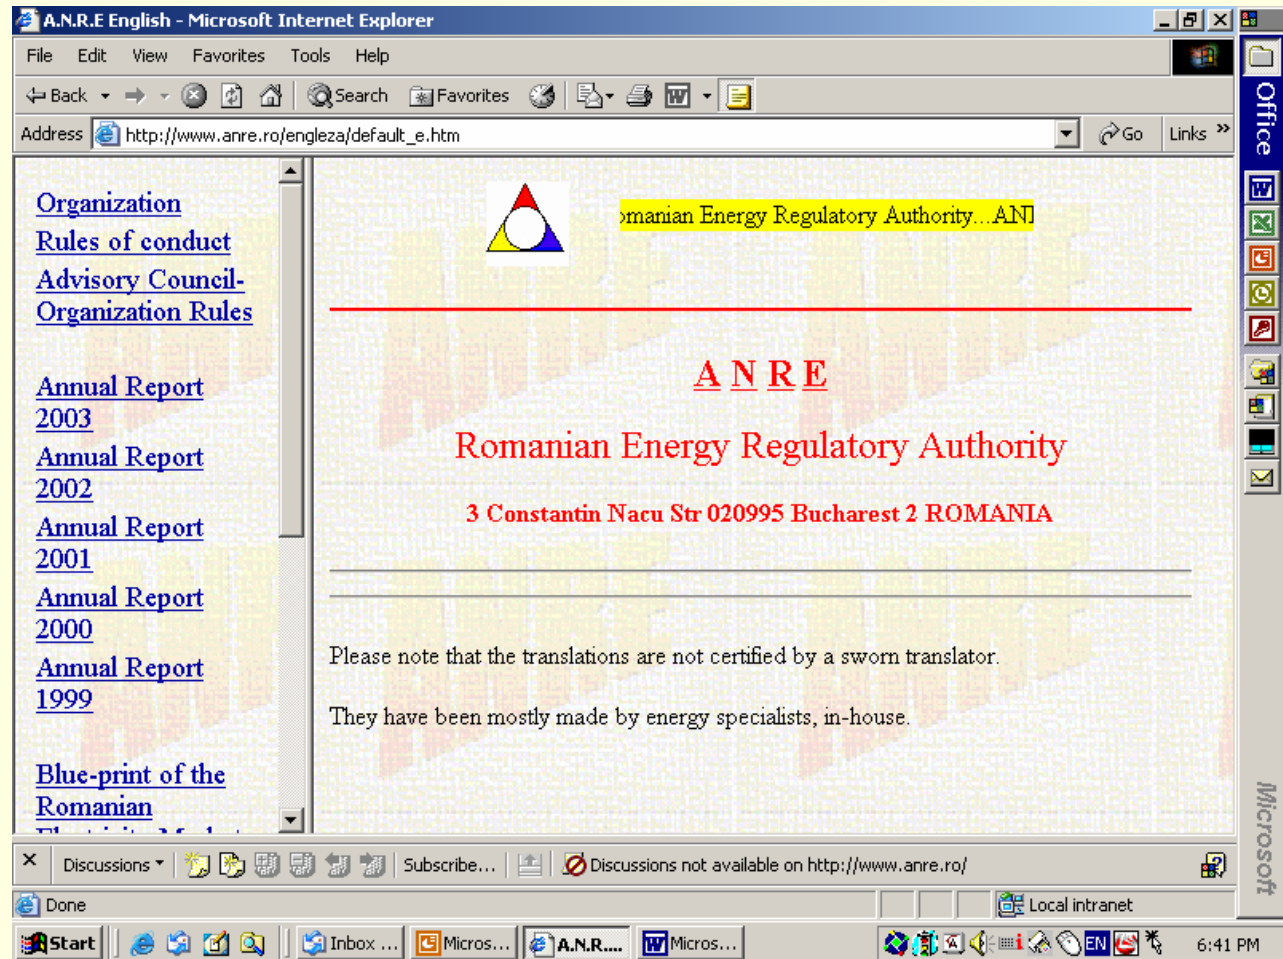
A.N.R.E English - Microsoft Internet Explorer

File Edit View Favorites Tools Help

Back Search Favorites

Address http://www.anre.ro/engleza/default_e.htm Go Links »

Office

Organization
Rules of conduct
Advisory Council-Organization Rules

Annual Report 2003
Annual Report 2002
Annual Report 2001
Annual Report 2000
Annual Report 1999

Blue-print of the Romanian
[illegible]

omanian Energy Regulatory Authority....ANI

A N R E

Romanian Energy Regulatory Authority

3 Constantin Nacu Str 020995 Bucharest 2 ROMANIA

Please note that the translations are not certified by a sworn translator.

They have been mostly made by energy specialists, in-house.

Discussions ▾ Subscribe... Discussions not available on http://www.anre.ro/

Done Local intranet

Start Inbox ... Micros... A.N.R.... Micros... EN 6:41 PM

Microsoft